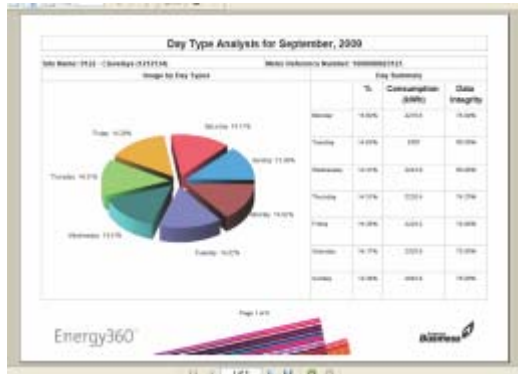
Day Type Analysis for September, 2009

Site Name: 2522 - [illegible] ([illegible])

Meter Reference Number: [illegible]

Usage by Day Types

Day Summary

Friday 14.29%

Saturday 13.17%

Sunday 13.00%

Thursday 14.5%

Monday 14.92%

Wednesday 13.51%

Tuesday 14.62%

| | % | Consumption (kWh) | Data Integrity |
|---|---|---|---|
| Monday | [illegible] | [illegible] | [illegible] |
| Tuesday | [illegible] | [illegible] | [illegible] |
| Wednesday | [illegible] | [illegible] | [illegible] |
| Thursday | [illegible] | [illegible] | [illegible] |
| Friday | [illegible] | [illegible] | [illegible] |
| Saturday | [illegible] | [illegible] | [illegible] |
| Sunday | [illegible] | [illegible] | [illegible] |

Page 1 of 5

Energy360

Business

1/1